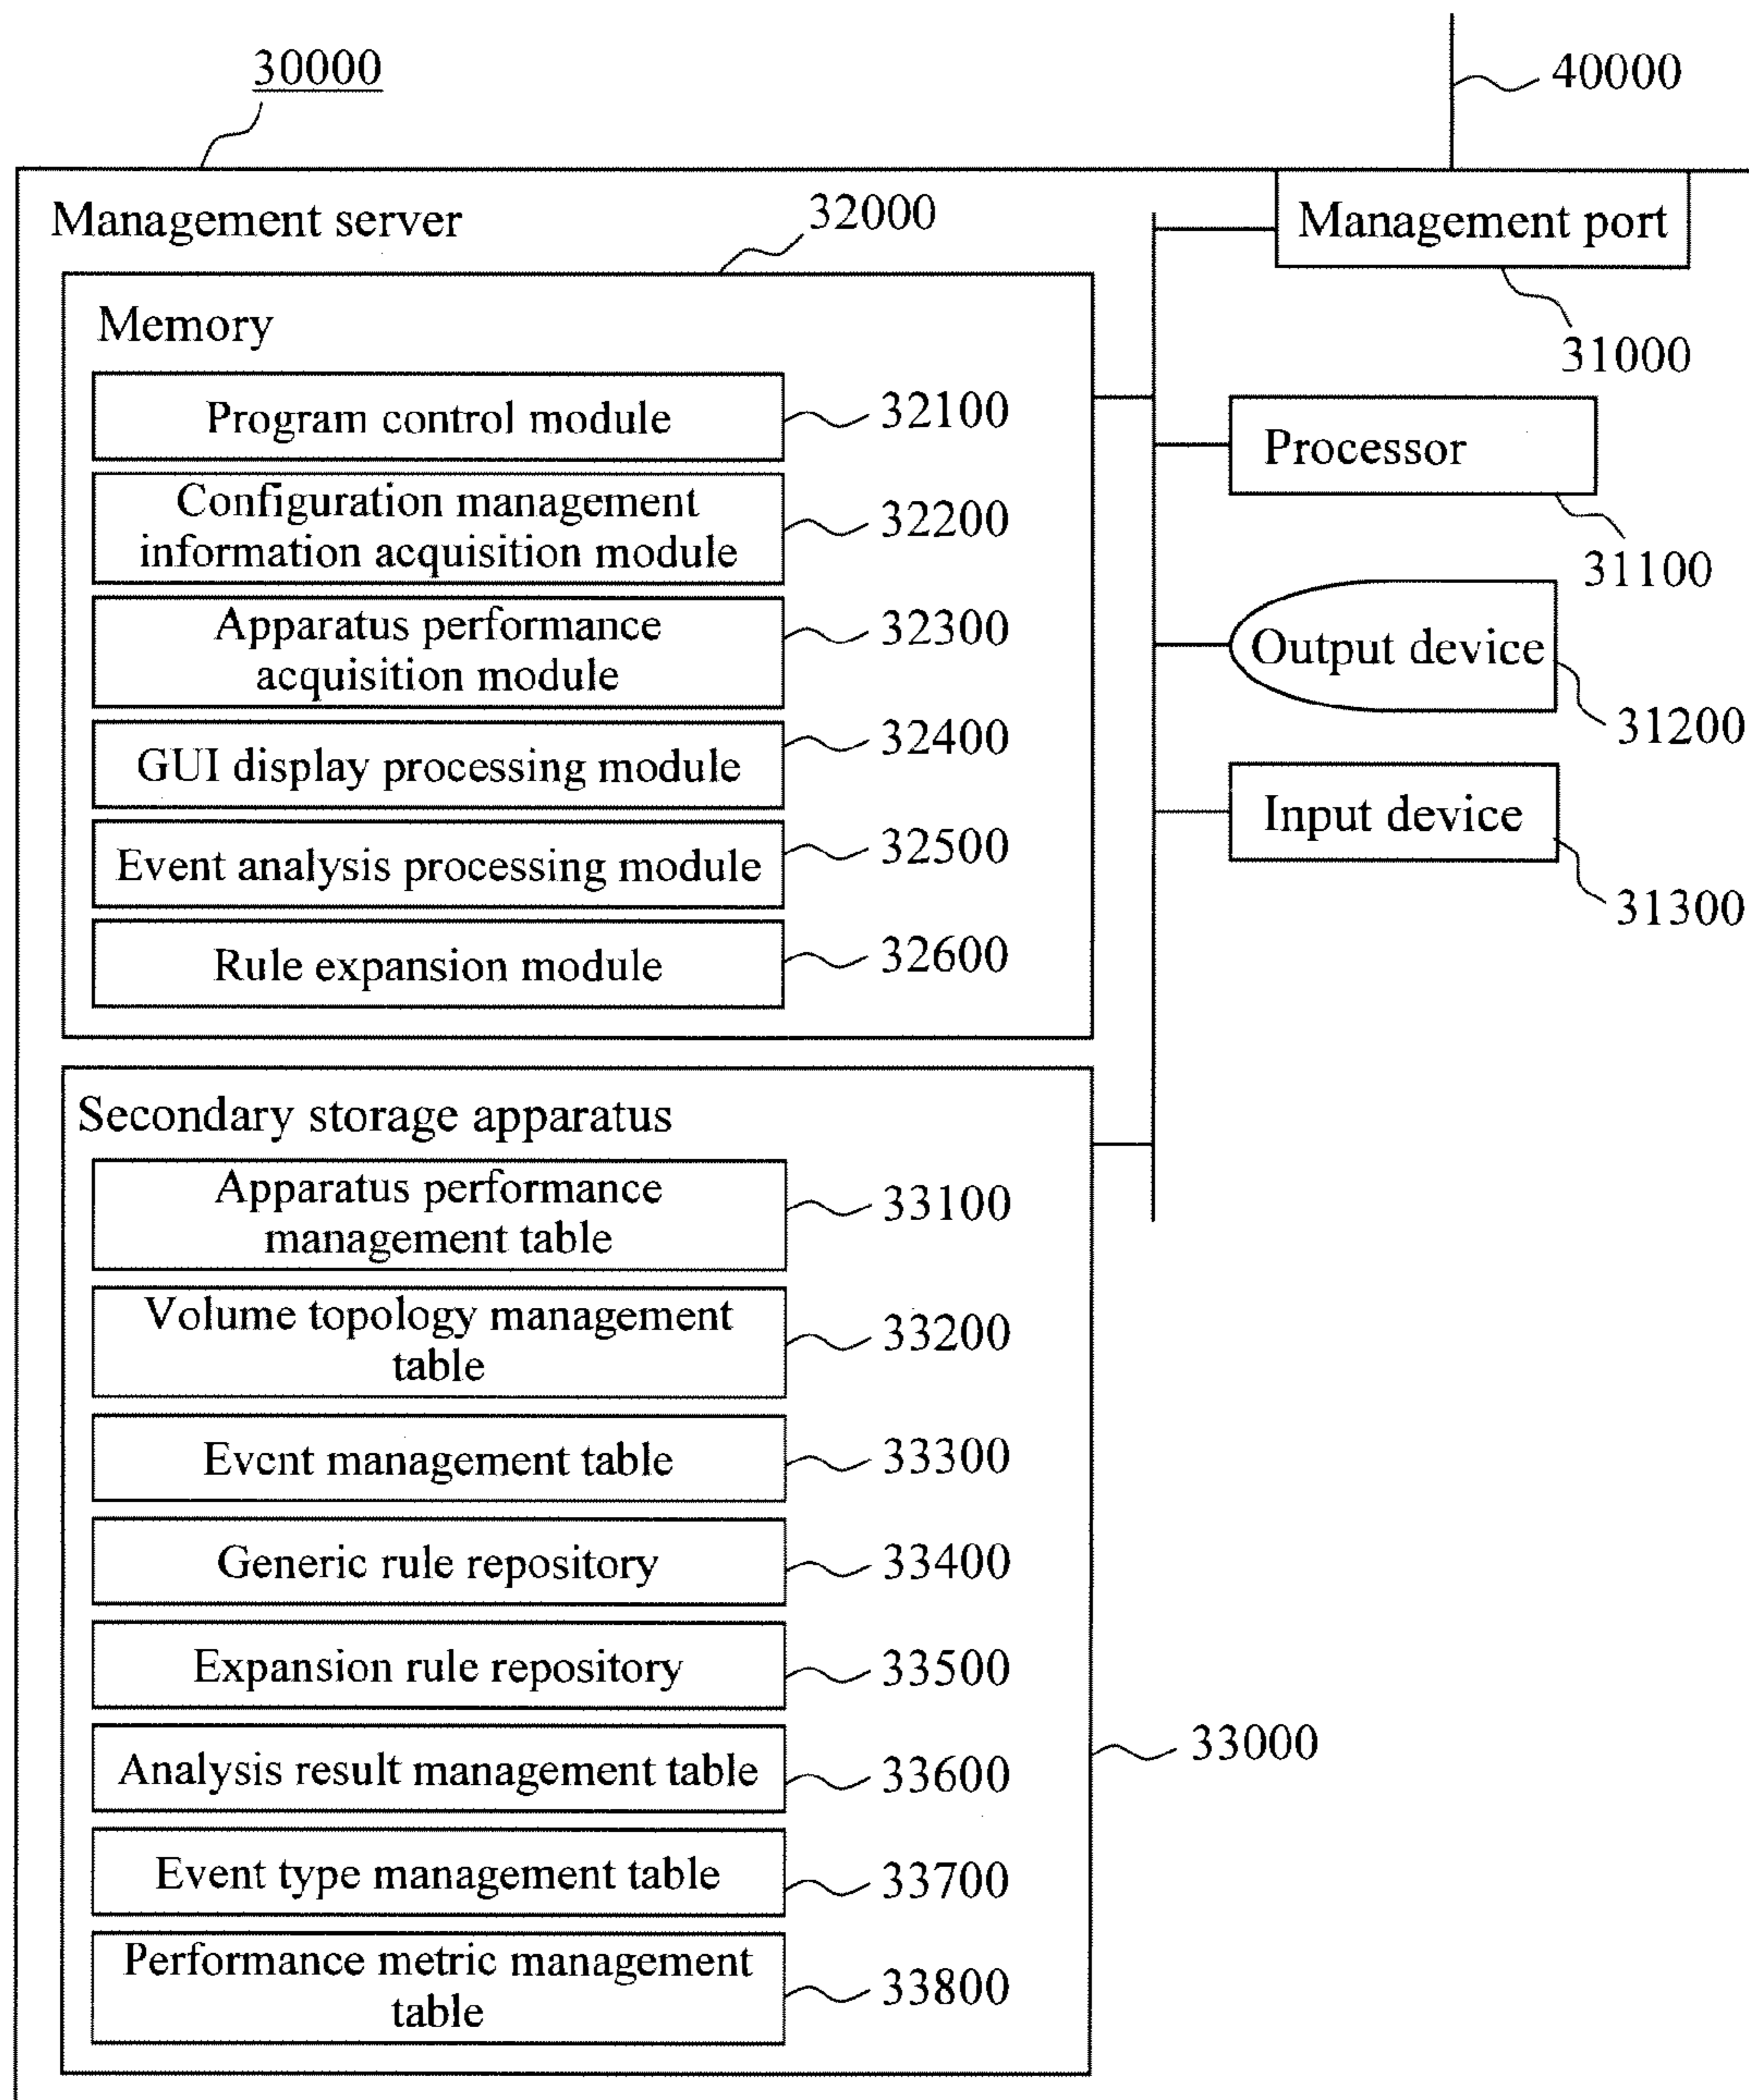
30000

40000

Management server

32000

Management port

31000

Memory

Program control module 32100

Configuration management information acquisition module 32200

Apparatus performance acquisition module 32300

GUI display processing module 32400

Event analysis processing module 32500

Rule expansion module 32600

Processor

31100

Output device

31200

Input device

31300

Secondary storage apparatus

Apparatus performance management table 33100

Volume topology management table 33200

Event management table 33300

Generic rule repository 33400

Expansion rule repository 33500

Analysis result management table 33600

Event type management table 33700

Performance metric management table 33800

33000